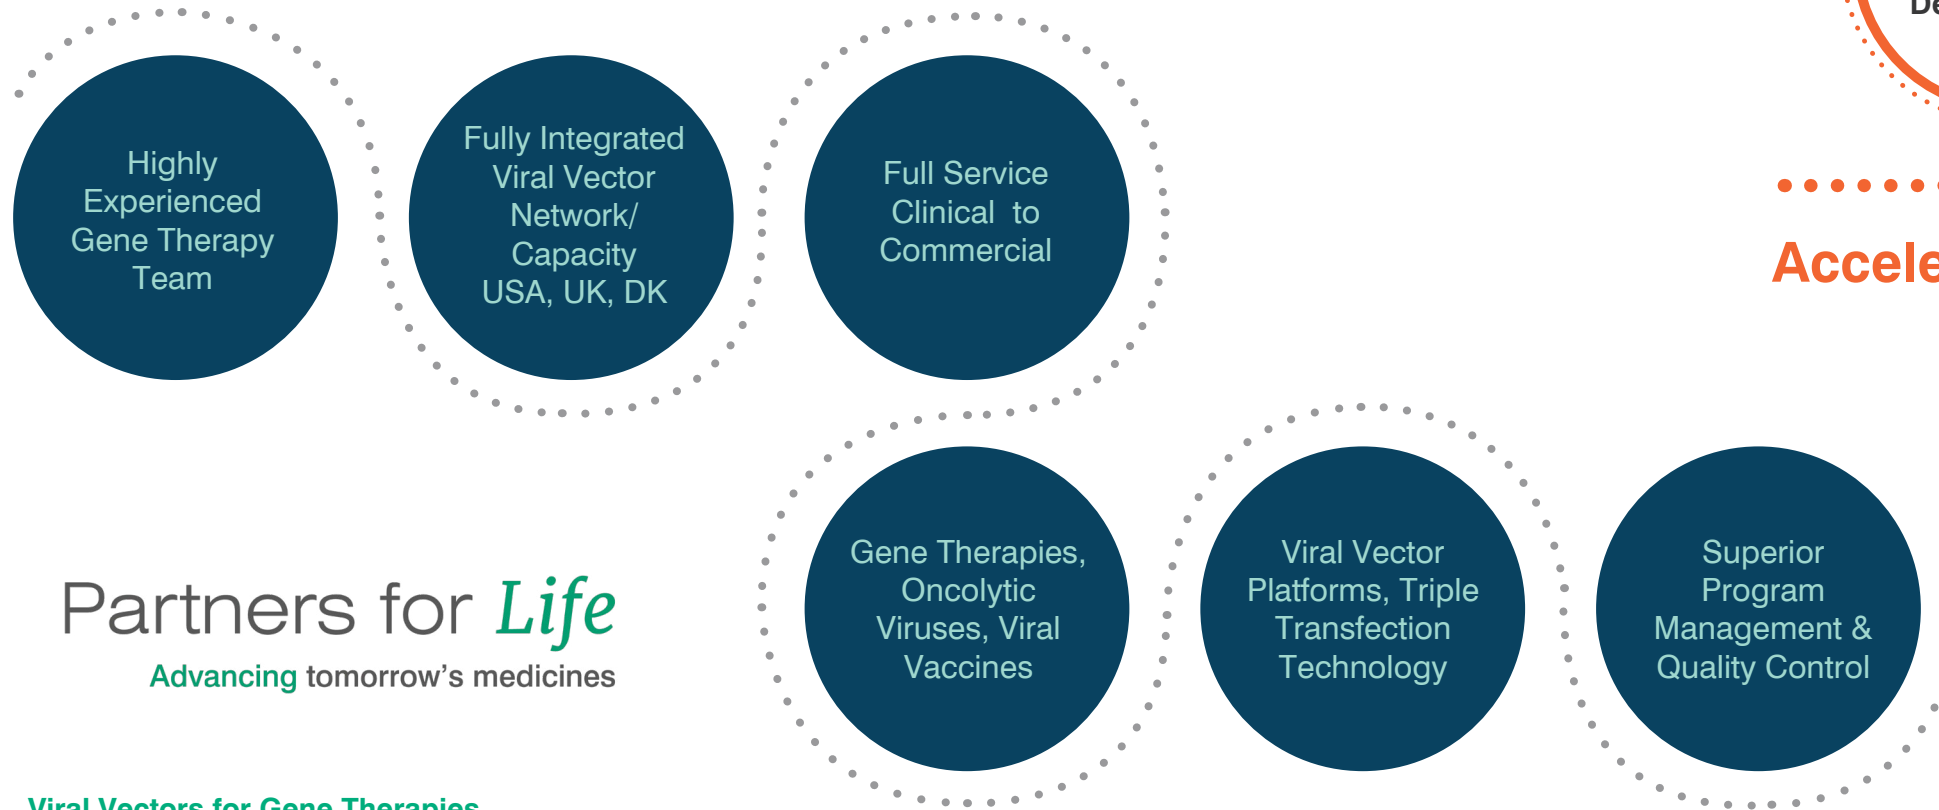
Highly Experienced Gene Therapy Team

Fully Integrated Viral Vector Network/ Capacity USA, UK, DK

Full Service Clinical to Commercial

De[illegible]

Accele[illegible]

Partners for Life
Advancing tomorrow's medicines

Gene Therapies, Oncolytic Viruses, Viral Vaccines

Viral Vector Platforms, Triple Transfection Technology

Superior Program Management & Quality Control

Viral Vectors for Gene Therapies